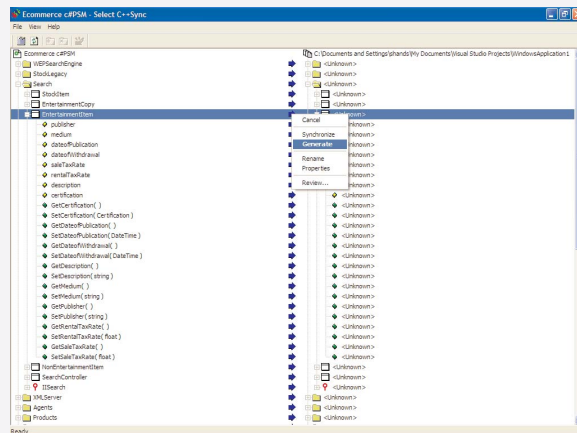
Ecommerce c#PSM - Select C++Sync

File View Help

Ecommerce c#PSM
WEPSearchEngine
StockLegacy
Search
StockItem
EntertainmentCopy
EntertainmentItem
publisher
medium
dateofPublication
dateofWithdrawal
saleTaxRate
rentalTaxRate
description
certification
GetCertification( )
SetCertification( Certification )
GetDateofPublication( )
SetDateofPublication( DateTime )
GetDateofWithdrawal( )
SetDateofWithdrawal( DateTime )
GetDescription( )
SetDescription( string )
GetMedium( )
SetMedium( string )
GetPublisher( )
SetPublisher( string )
GetRentalTaxRate( )
SetRentalTaxRate( float )
GetSaleTaxRate( )
SetSaleTaxRate( float )
NonEntertainmentItem
SearchController
IISearch
XMLServer
Agents
Products

C:\Documents and Settings\phands\My Documents\Visual Studio Projects\WindowsApplication1
<Unknown>
<Unknown>
<Unknown>
<Unknown>
<Unknown>
<Unknown>
<Unknown>
<Unknown>
<Unknown>
<Unknown>
<Unknown>
<Unknown>
<Unknown>
<Unknown>
<Unknown>
<Unknown>
<Unknown>
<Unknown>
<Unknown>
<Unknown>
<Unknown>
<Unknown>
<Unknown>
<Unknown>
<Unknown>
<Unknown>
<Unknown>
<Unknown>
<Unknown>
<Unknown>
<Unknown>
<Unknown>
<Unknown>
<Unknown>
<Unknown>
<Unknown>
<Unknown>

Cancel
Synchronize
Generate
Rename
Properties
Review...

Ready